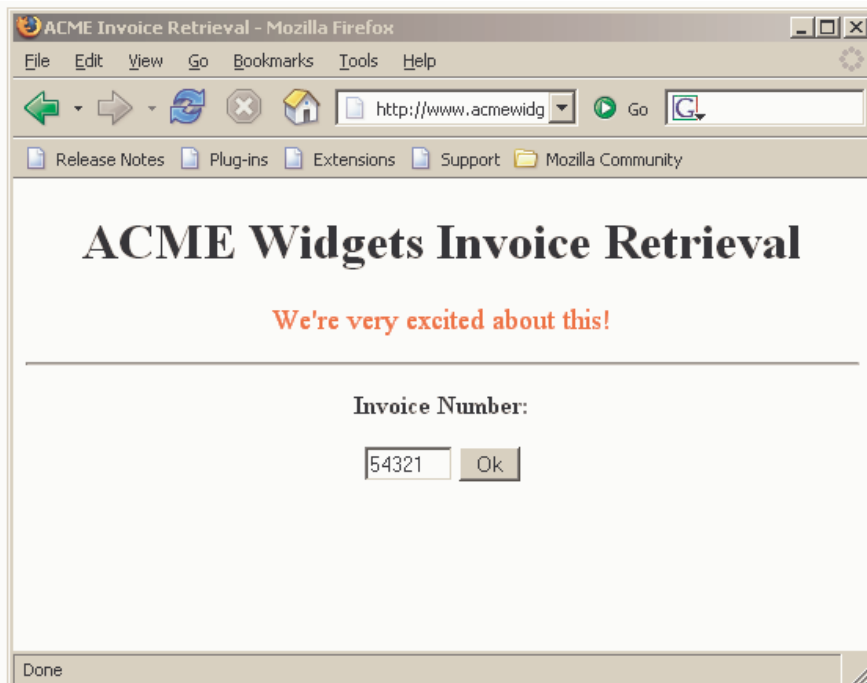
ACME Invoice Retrieval - Mozilla Firefox

File Edit View Go Bookmarks Tools Help

http://www.acmewidg

Go

Release Notes Plug-ins Extensions Support Mozilla Community

ACME Widgets Invoice Retrieval

We're very excited about this!

Invoice Number:

54321 Ok

Done